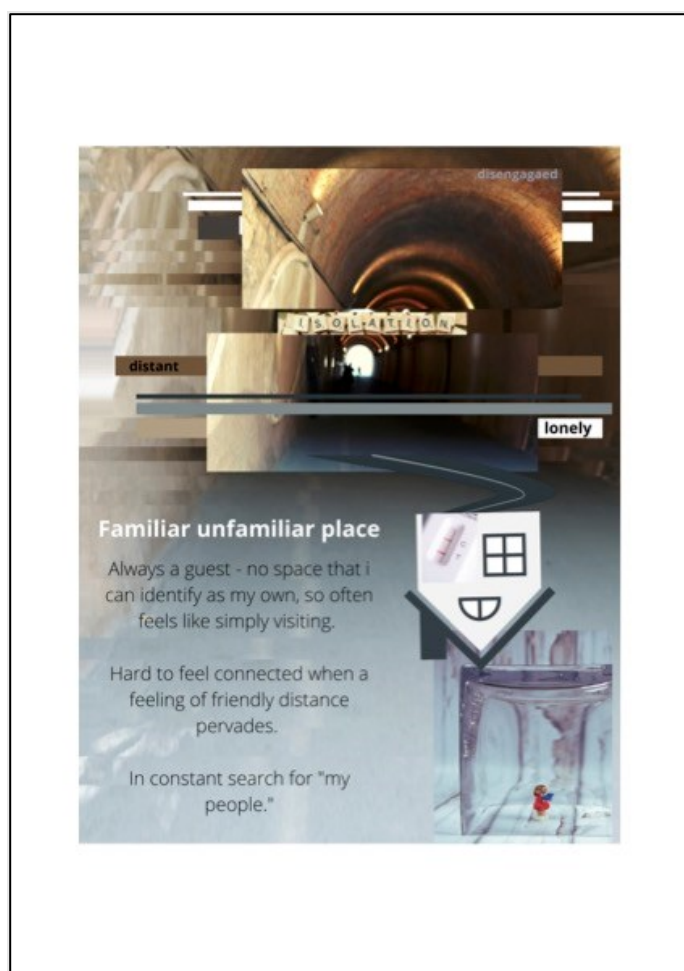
disengagaed

ISOLATION

distant

lonely

Familiar unfamiliar place

Always a guest - no space that i can identify as my own, so often feels like simply visiting.

Hard to feel connected when a feeling of friendly distance pervades.

In constant search for "my people."